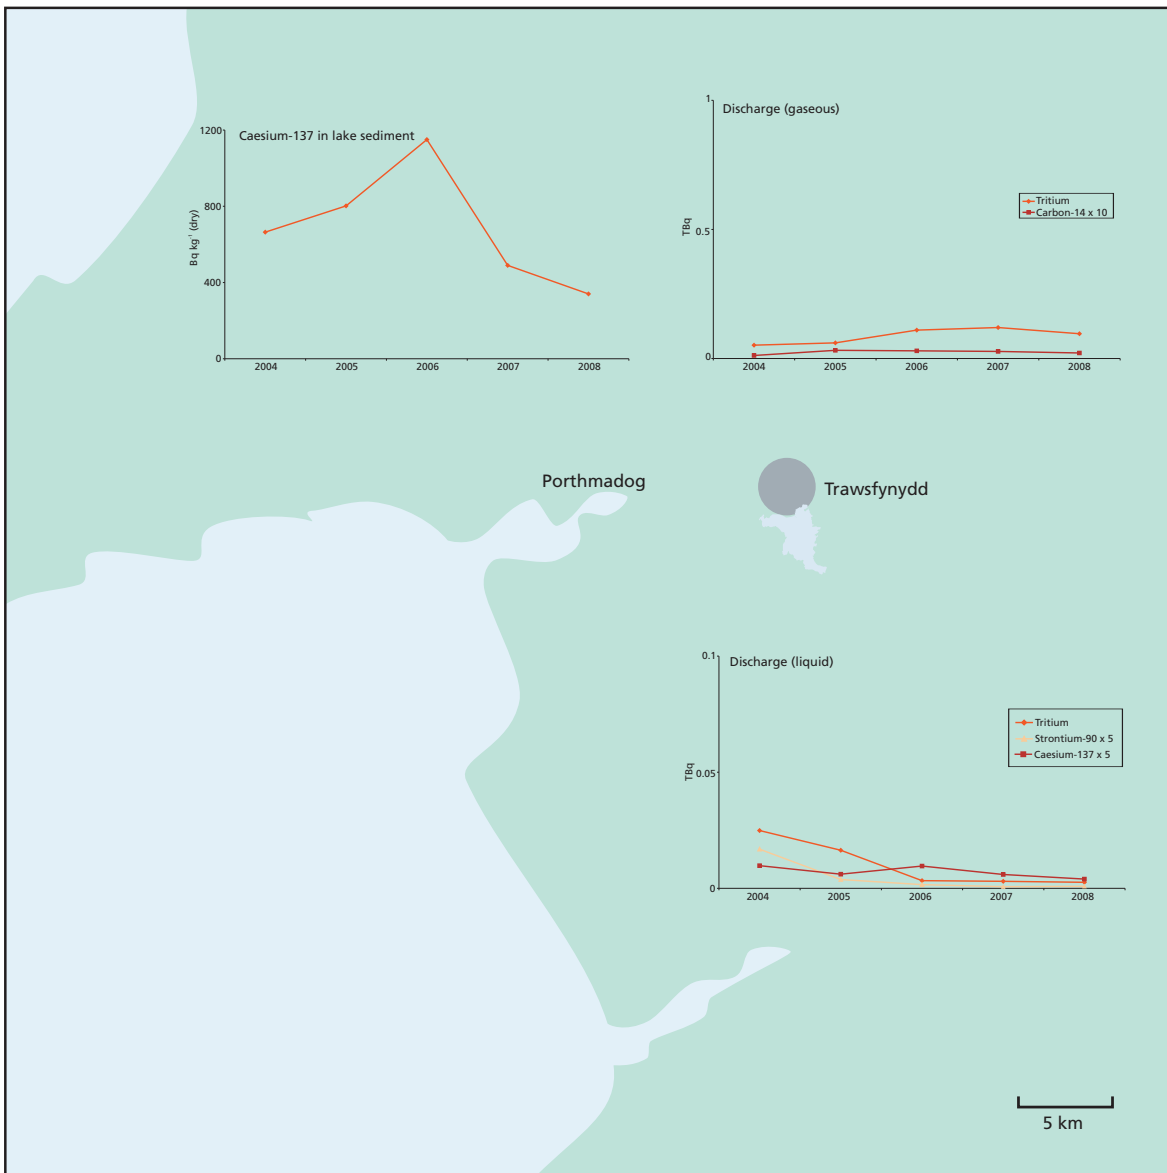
Caesium-137 in lake sediment

1200
800
400
0

Bq kg$^{-1}$ (dry)

2004 2005 2006 2007 2008

Discharge (gaseous)

1
0.5
0

TBq

Tritium
Carbon-14 x 10

2004 2005 2006 2007 2008

Porthmadog

Trawsfynydd

Discharge (liquid)

0.1
0.05
0

TBq

Tritium
Strontium-90 x 5
Caesium-137 x 5

2004 2005 2006 2007 2008

5 km